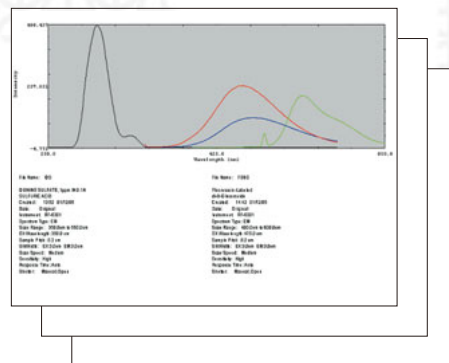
555.97

277.55

-4.55
238.0

Intensity

423.0

600.0

Wavelength (nm)

File Name: IBS

QUININE SULFATE, 1ppm IN 0.1N SULFURIC ACID
Created: 13:52 3/17/2005
Data: Original
Instrument: RF-5301
Spectrum Type: EM
Scan Range: 350.0nm to 550.0nm
EX Wavelength: 350.0 nm
Sample Pitch: 0.2 nm
EX/EM Slit: 5.0/3.0nm 5.0/3.0nm
Scan Speed: Medium
Sensitivity: High
Response Time: Auto
Shutter: Manual Open

File Name: 1.SPC

Fluorescein-labeled
Anti-Biotinamide
Created: 11:42 3/17/2005
Data: Original
Instrument: RF-5301
Spectrum Type: EM
Scan Range: 480.0nm to 600.0nm
EX Wavelength: 470.0 nm
Sample Pitch: 0.2 nm
EX/EM Slit: 5.0/3.0nm 5.0/3.0nm
Scan Speed: Medium
Sensitivity: High
Response Time: Auto
Shutter: Manual Open